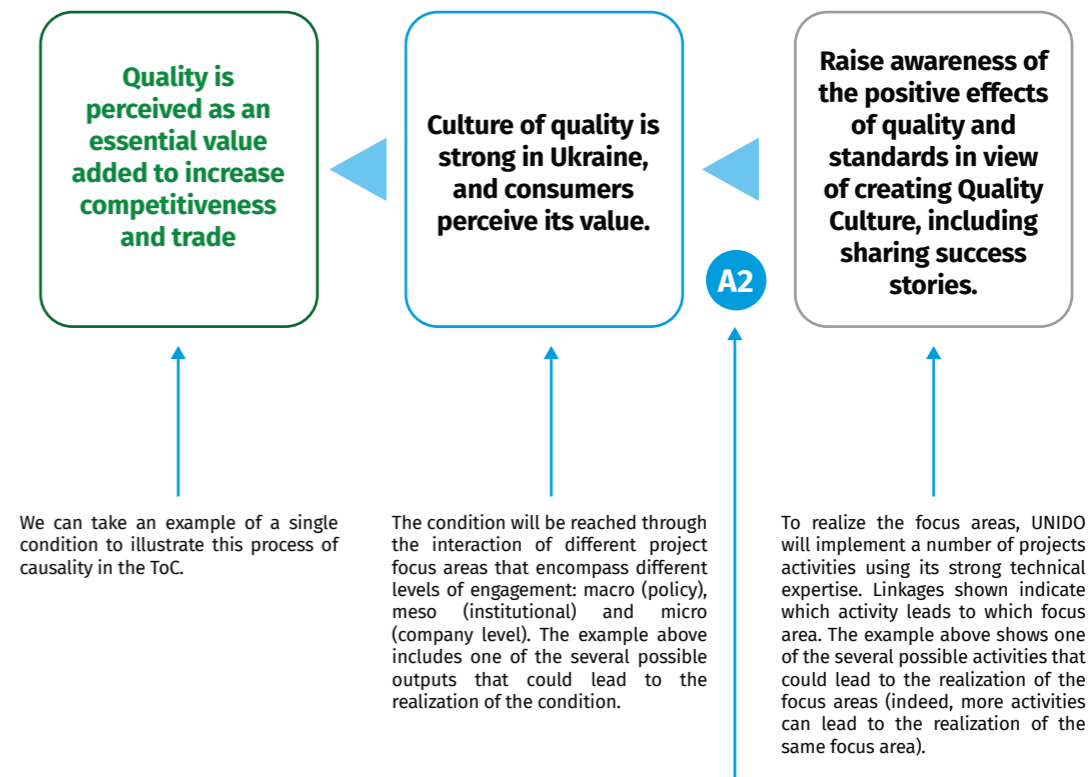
Quality is perceived as an essential value added to increase competitiveness and trade

Culture of quality is strong in Ukraine, and consumers perceive its value.

Raise awareness of the positive effects of quality and standards in view of creating Quality Culture, including sharing success stories.

A2

We can take an example of a single condition to illustrate this process of causality in the ToC.

The condition will be reached through the interaction of different project focus areas that encompass different levels of engagement: macro (policy), meso (institutional) and micro (company level). The example above includes one of the several possible outputs that could lead to the realization of the condition.

To realize the focus areas, UNIDO will implement a number of projects activities using its strong technical expertise. Linkages shown indicate which activity leads to which focus area. The example above shows one of the several possible activities that could lead to the realization of the focus areas (indeed, more activities can lead to the realization of the same focus area).